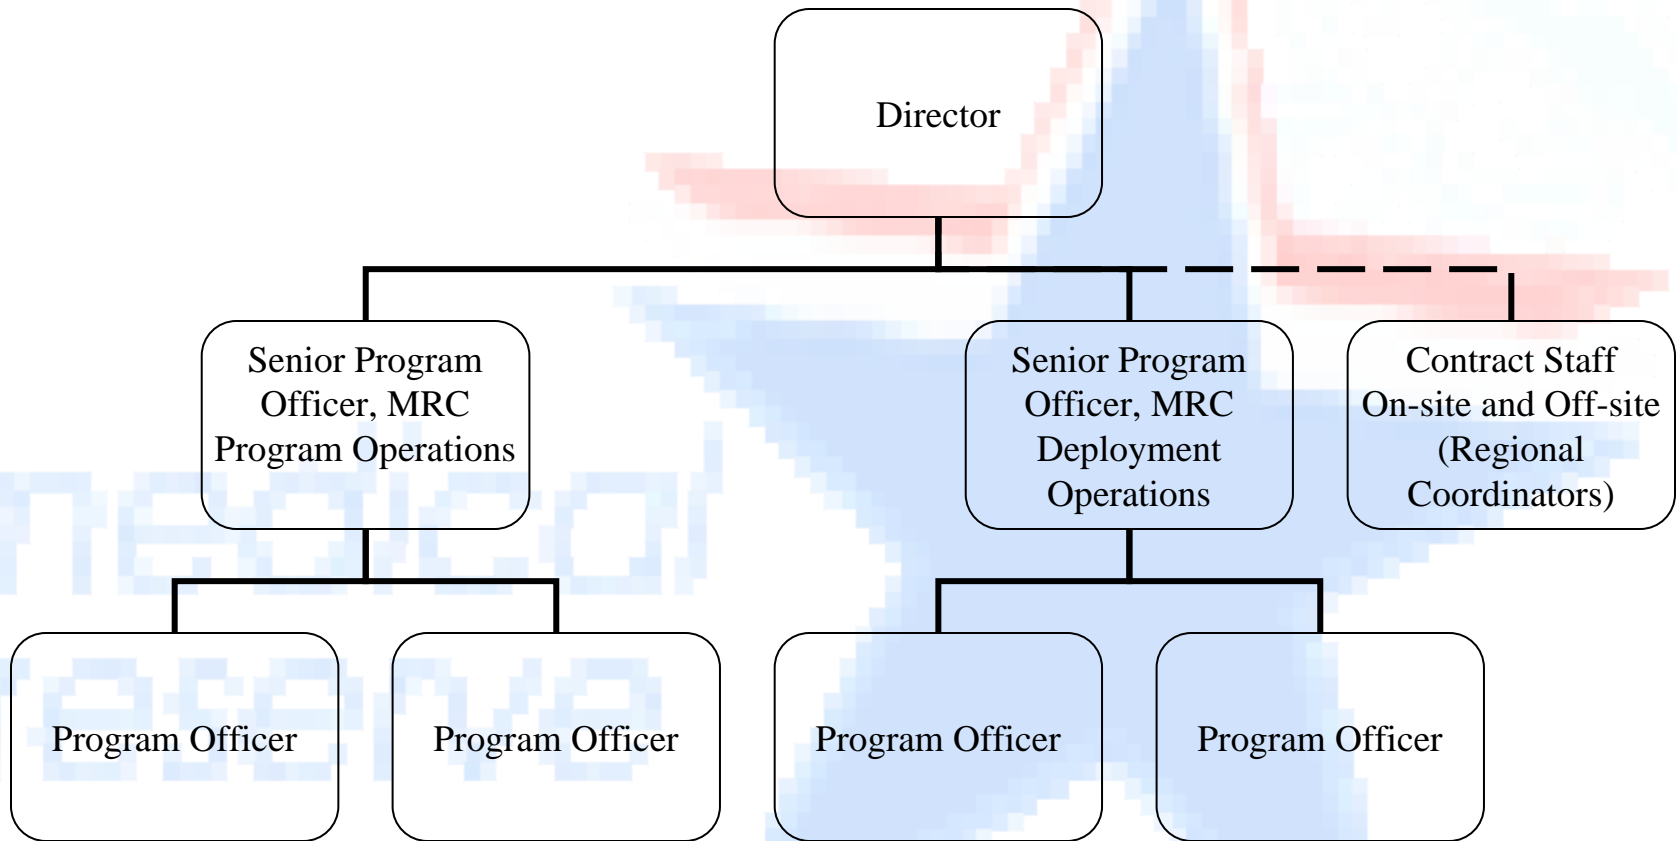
Director

Senior Program Officer, MRC Program Operations

Senior Program Officer, MRC Deployment Operations

Contract Staff On-site and Off-site (Regional Coordinators)

Program Officer

Program Officer

Program Officer

Program Officer